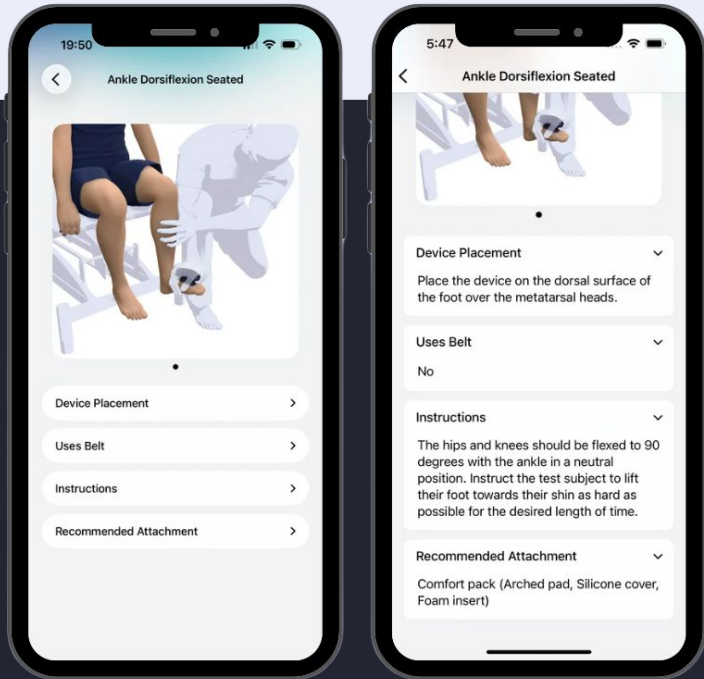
19:50

Ankle Dorsiflexion Seated

Device Placement

Uses Belt

Instructions

Recommended Attachment

5:47

Ankle Dorsiflexion Seated

Device Placement

Place the device on the dorsal surface of the foot over the metatarsal heads.

Uses Belt

No

Instructions

The hips and knees should be flexed to 90 degrees with the ankle in a neutral position. Instruct the test subject to lift their foot towards their shin as hard as possible for the desired length of time.

Recommended Attachment

Comfort pack (Arched pad, Silicone cover, Foam insert)